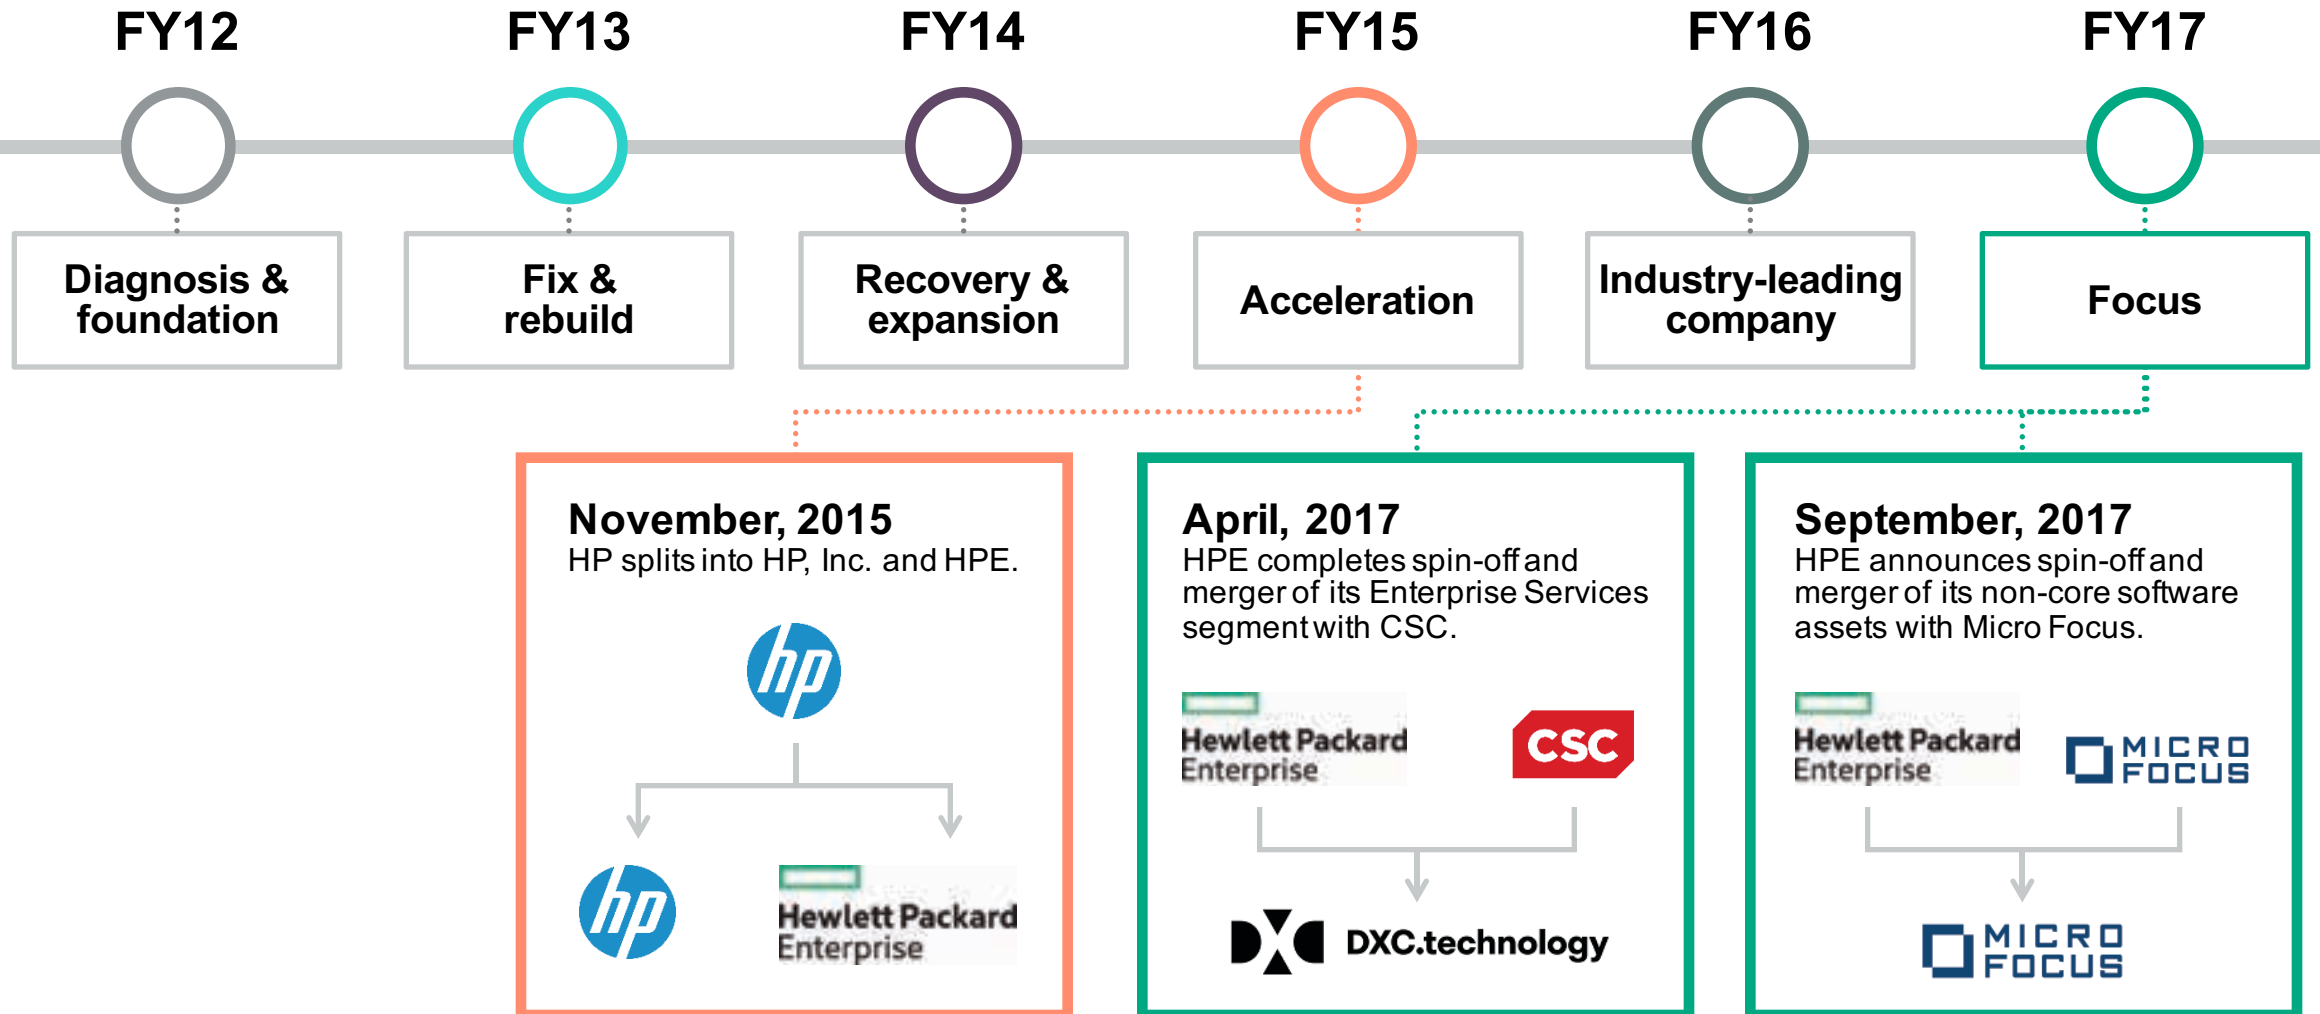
FY12

FY13

FY14

FY15

FY16

FY17

Diagnosis & foundation

Fix & rebuild

Recovery & expansion

Acceleration

Industry-leading company

Focus

November, 2015
HP splits into HP, Inc. and HPE.

hp

hp

Hewlett Packard Enterprise

April, 2017
HPE completes spin-off and merger of its Enterprise Services segment with CSC.

Hewlett Packard Enterprise

CSC

DXC.technology

September, 2017
HPE announces spin-off and merger of its non-core software assets with Micro Focus.

Hewlett Packard Enterprise

MICRO FOCUS

MICRO FOCUS